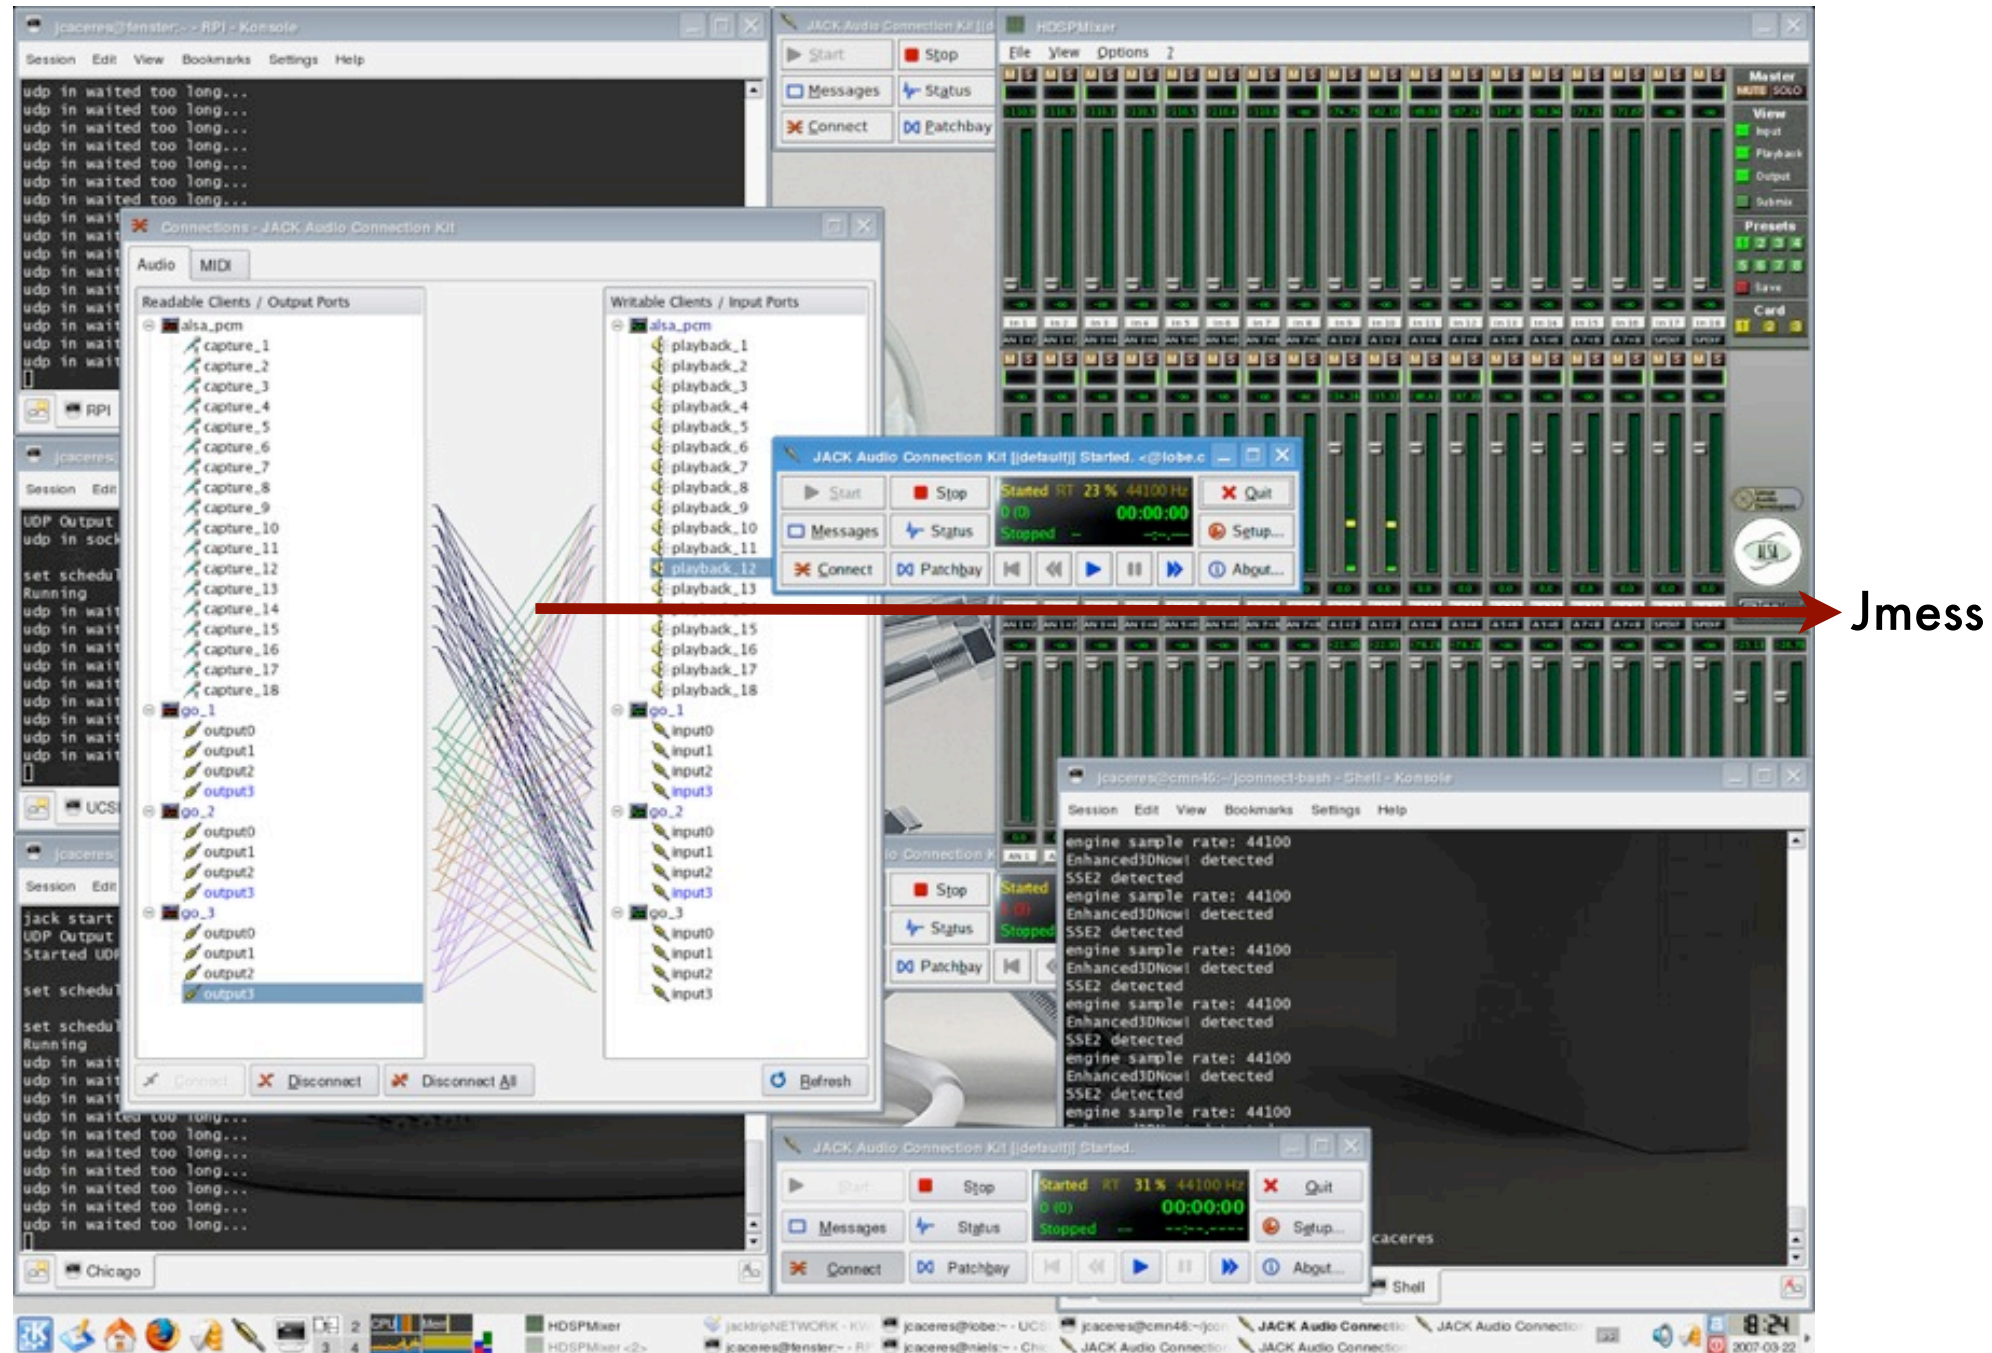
jcaceres@fenster:~ - RPI - Konsole

Session Edit View Bookmarks Settings Help

udp in waited too long...
udp in waited too long...
udp in waited too long...
udp in waited too long...
udp in waited too long...
udp in waited too long...
udp in waited too long...

RPI

UDP Output
udp in sock

set schedu
Running

UCSI

jack start
UDP Output
Started UDP

set schedu

set schedu
Running

udp in waited too long...
udp in waited too long...
udp in waited too long...
udp in waited too long...
udp in waited too long...
udp in waited too long...
udp in waited too long...

Chicago

Connections - JACK Audio Connection Kit

Audio MIDI

Readable Clients / Output Ports

alsa_pcm
capture_1
capture_2
capture_3
capture_4
capture_5
capture_6
capture_7
capture_8
capture_9
capture_10
capture_11
capture_12
capture_13
capture_14
capture_15
capture_16
capture_17
capture_18
go_1
output0
output1
output2
output3
go_2
output0
output1
output2
output3
go_3
output0
output1
output2
output3

Writable Clients / Input Ports

alsa_pcm
playback_1
playback_2
playback_3
playback_4
playback_5
playback_6
playback_7
playback_8
playback_9
playback_10
playback_11
playback_12
playback_13
playback_15
playback_16
playback_17
playback_18
go_1
input0
input1
input2
input3
go_2
input0
input1
input2
input3
go_3
input0
input1
input2
input3

Connect Disconnect Disconnect All Refresh

JACK Audio Connection Kit [(default)]

Start Stop
Messages Status
Connect Patchbay

HDSPMixer

File View Options ?

Master MUTE SOLO
View Input Playback Output Submix
Presets 1 2 3 4 5 6 7 8 Save
Card 1 2 3

JACK Audio Connection Kit [(default)] Started. <@lobe.c

Start Stop Started RT 23 % 44100 Hz 0 (0) 00:00:00 Stopped Quit
Messages Status Setup...
Connect Patchbay About...

Jmess

jcaceres@cmn46:~/jconnect-bash - Shell - Konsole

Session Edit View Bookmarks Settings Help

engine sample rate: 44100
Enhanced3DNow! detected
SSE2 detected
engine sample rate: 44100
Enhanced3DNow! detected
SSE2 detected
engine sample rate: 44100
Enhanced3DNow! detected
SSE2 detected
engine sample rate: 44100
Enhanced3DNow! detected
SSE2 detected
engine sample rate: 44100
Enhanced3DNow! detected
SSE2 detected
engine sample rate: 44100

caceres

Shell

Stop Started
Status Stopped
Patchbay

JACK Audio Connection Kit [(default)] Started.

Start Stop Started RT 31 % 44100 Hz 0 (0) 00:00:00 Stopped Quit
Messages Status Setup...
Connect Patchbay About...

HDSPMixer
HDSPMixer <2>
jacktripNETWORK - KV
jcaceres@fenster:~ - RP
jcaceres@lobe:~ - UCS
jcaceres@niels:~ - Chi
jcaceres@cmn46:~/jcon
JACK Audio Connection
JACK Audio Connection
JACK Audio Connection
JACK Audio Connection
8:24
2007-03-22